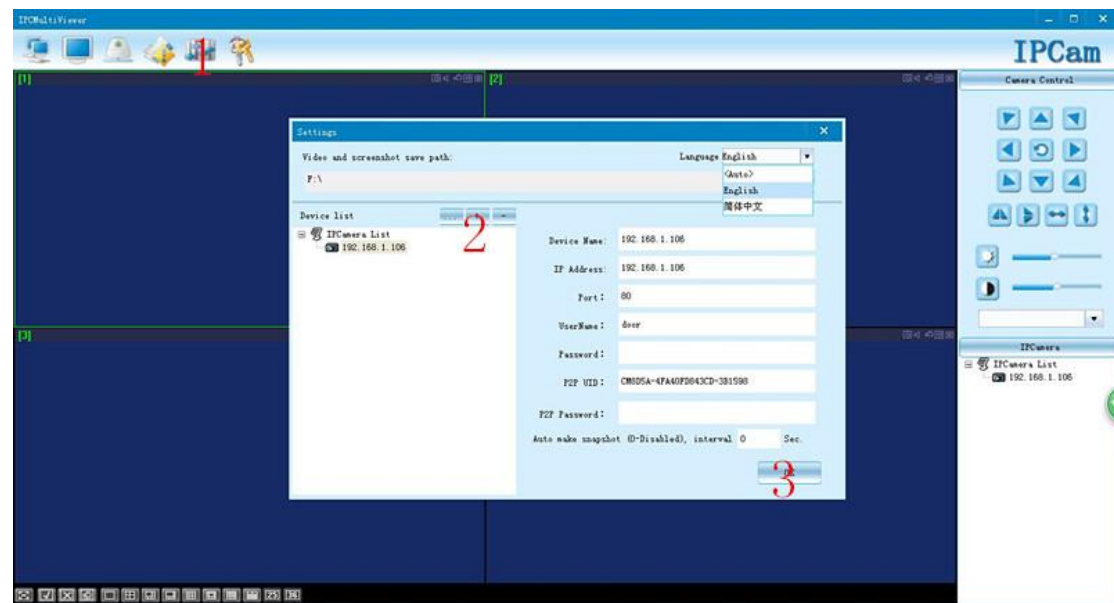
IPCMultiViewer

1

IPCam

[1]

[2]

Camera Control

Settings

Video and screenshot save path:

F:\

Language English

<Auto>

English

简体中文

Device list

2

IPCamera List

192.168.1.106

Device Name: 192.168.1.106

IP Address: 192.168.1.106

Port: 80

UserName: door

Password:

P2P UID: CM8D5A-4FA40FD843CD-3B1598

P2P Password:

Auto make snapshot (0-Disabled), interval 0 Sec.

OK

3

[3]

IPCamera

IPCamera List

192.168.1.106